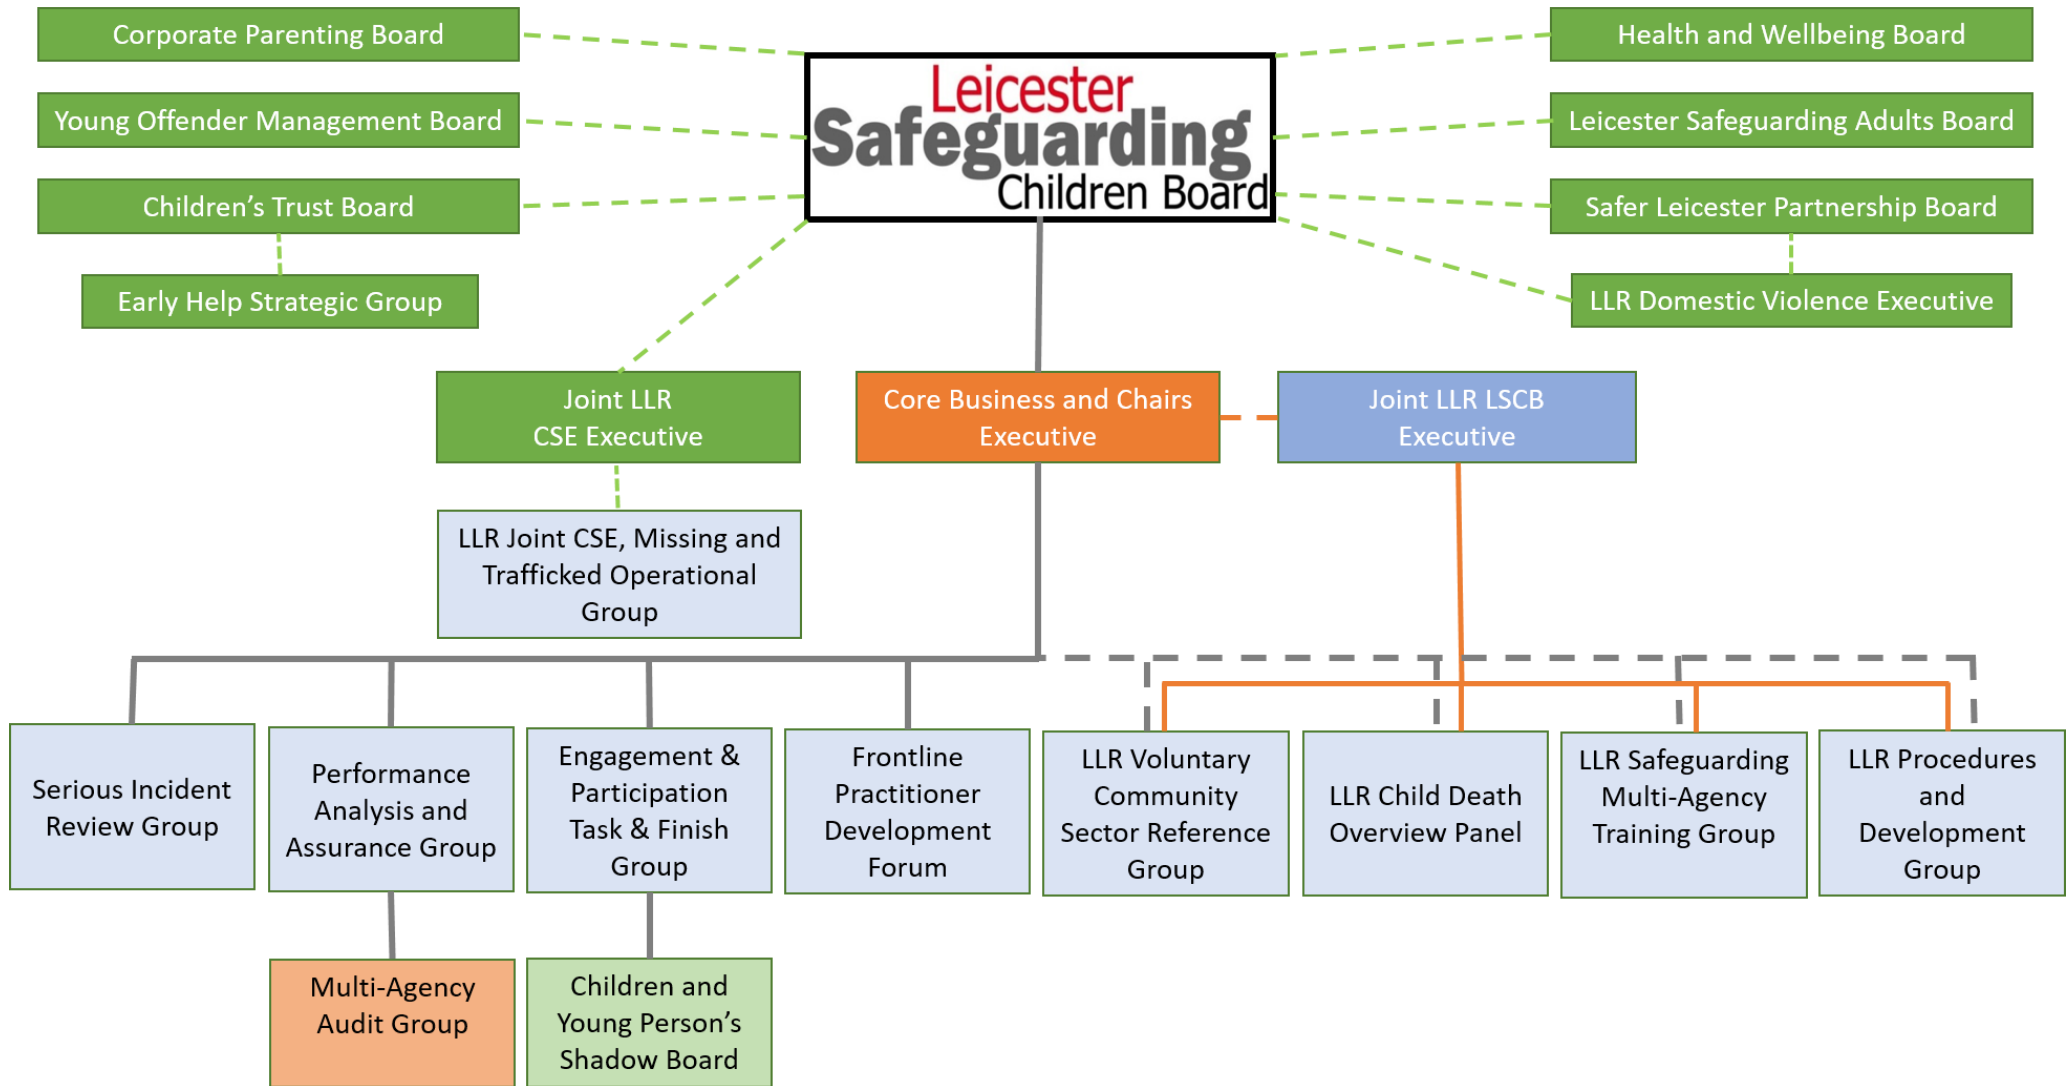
Corporate Parenting Board

Young Offender Management Board

Children's Trust Board

Early Help Strategic Group

Leicester Safeguarding Children Board

Health and Wellbeing Board

Leicester Safeguarding Adults Board

Safer Leicester Partnership Board

LLR Domestic Violence Executive

Joint LLR CSE Executive

Core Business and Chairs Executive

Joint LLR LSCB Executive

LLR Joint CSE, Missing and Trafficked Operational Group

Serious Incident Review Group

Performance Analysis and Assurance Group

Engagement & Participation Task & Finish Group

Frontline Practitioner Development Forum

LLR Voluntary Community Sector Reference Group

LLR Child Death Overview Panel

LLR Safeguarding Multi-Agency Training Group

LLR Procedures and Development Group

Multi-Agency Audit Group

Children and Young Person's Shadow Board